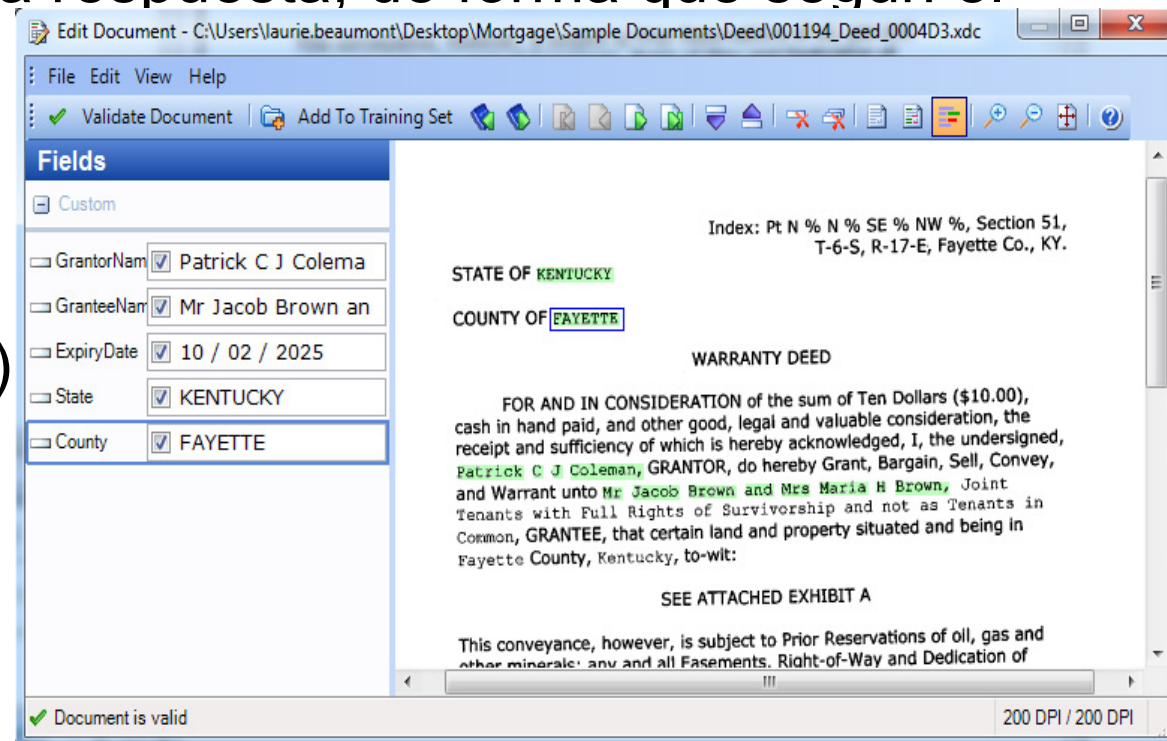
Edit Document - C:\Users\laurie.beaumont\Desktop\Mortgage\Sample Documents\Deed\001194_Deed_0004D3.xdc

File Edit View Help

Validate Document | Add To Training Set

Fields

Custom

GrantorNam Patrick C J Colema

GranteeNam Mr Jacob Brown an

ExpiryDate 10 / 02 / 2025

State KENTUCKY

County FAYETTE

Index: Pt N % N % SE % NW %, Section 51, T-6-S, R-17-E, Fayette Co., KY.

STATE OF KENTUCKY

COUNTY OF FAYETTE

WARRANTY DEED

FOR AND IN CONSIDERATION of the sum of Ten Dollars ($10.00), cash in hand paid, and other good, legal and valuable consideration, the receipt and sufficiency of which is hereby acknowledged, I, the undersigned, Patrick C J Coleman, GRANTOR, do hereby Grant, Bargain, Sell, Convey, and Warrant unto Mr Jacob Brown and Mrs Maria H Brown, Joint Tenants with Full Rights of Survivorship and not as Tenants in Common, GRANTEE, that certain land and property situated and being in Fayette County, Kentucky, to-wit:

SEE ATTACHED EXHIBIT A

This conveyance, however, is subject to Prior Reservations of oil, gas and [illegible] minerals; any and all Easements, Right-of-Way and Dedication of

Document is valid

200 DPI / 200 DPI